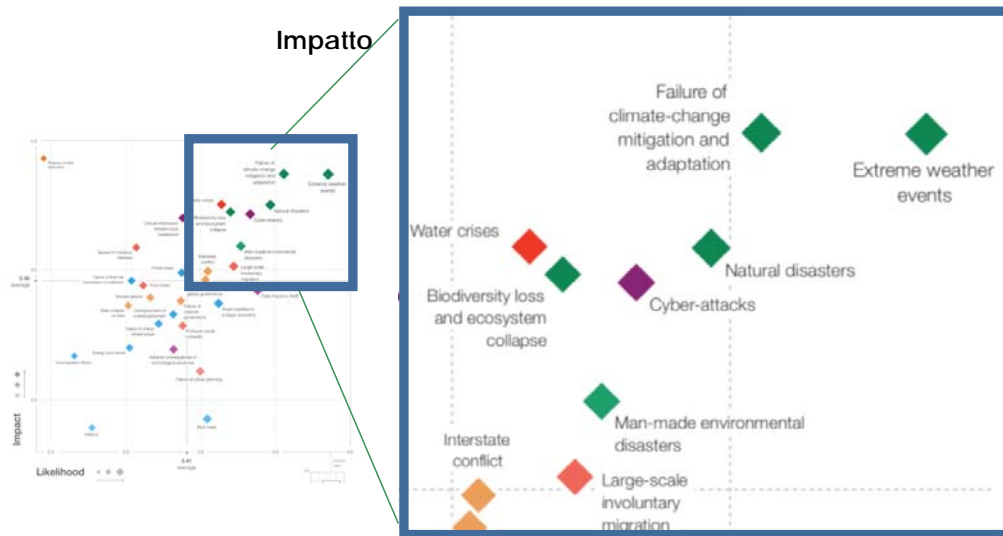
Impatto

Failure of climate-change mitigation and adaptation

Extreme weather events

Water crises

Natural disasters

Biodiversity loss and ecosystem collapse

Cyber-attacks

Man-made environmental disasters

Interstate conflict

Large-scale involuntary migration

Impact

Likelihood

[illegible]